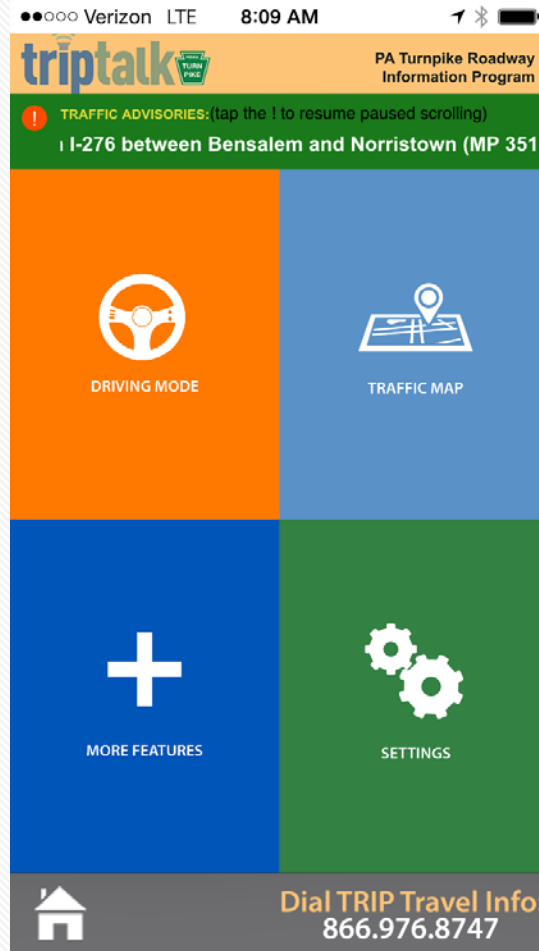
●●○○○ Verizon LTE 8:09 AM

triptalk TURN PIKE

PA Turnpike Roadway Information Program

! TRAFFIC ADVISORIES:(tap the ! to resume paused scrolling)

ı I-276 between Bensalem and Norristown (MP 351

DRIVING MODE

TRAFFIC MAP

MORE FEATURES

SETTINGS

Dial TRIP Travel Info
866.976.8747